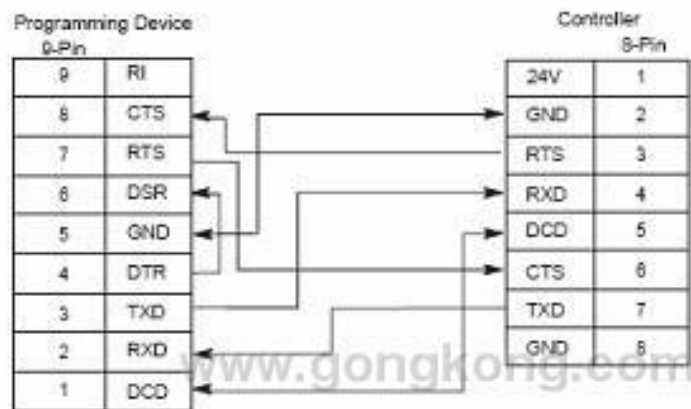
Programming Device
9-Pin

| 9 | RI |
|---|---|
| 8 | CTS |
| 7 | RTS |
| 6 | DSR |
| 5 | GND |
| 4 | DTR |
| 3 | TXD |
| 2 | RXD |
| 1 | DCD |

Controller
8-Pin

| 24V | 1 |
|---|---|
| GND | 2 |
| RTS | 3 |
| RXD | 4 |
| DCD | 5 |
| CTS | 6 |
| TXD | 7 |
| GND | 8 |

www.gongkong.com